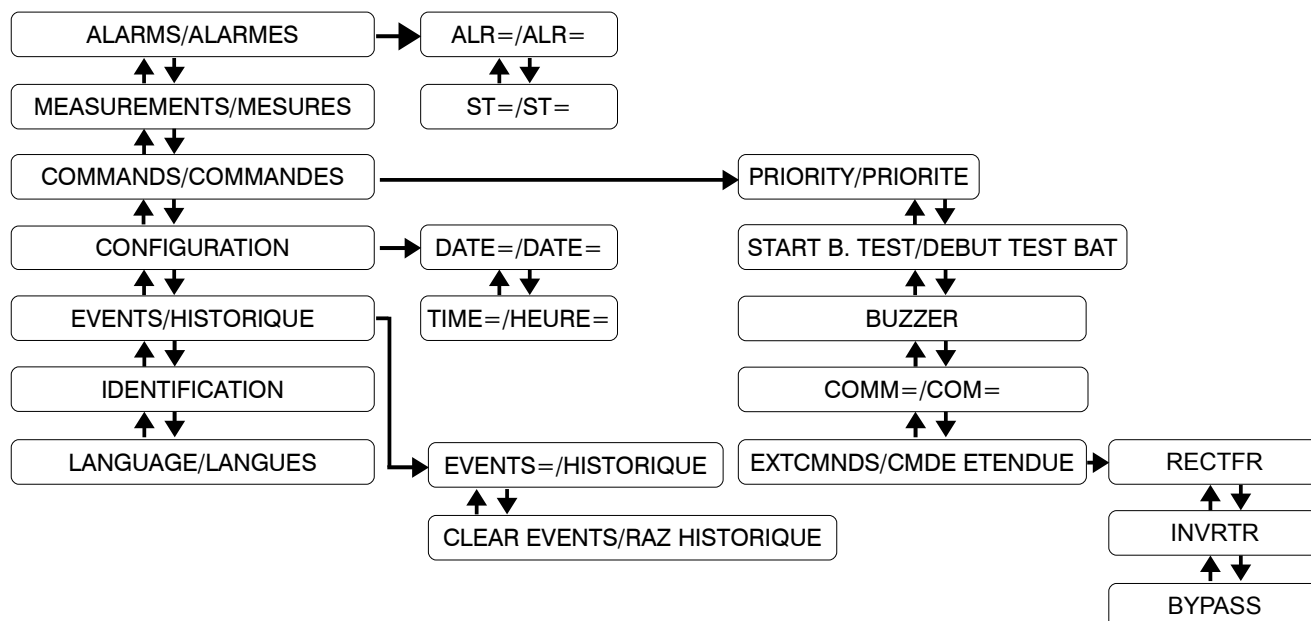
ALARMS/ALARMES

ALR=/ALR=

ST=/ST=

MEASUREMENTS/MESURES

COMMANDS/COMMANDES

PRIORITY/PRIORITE

START B. TEST/DEBUT TEST BAT

BUZZER

COMM=/COM=

EXTCMNDS/CMDE ETENDUE

RECTFR

INVRTR

BYPASS

CONFIGURATION

DATE=/DATE=

TIME=/HEURE=

EVENTS/HISTORIQUE

EVENTS=/HISTORIQUE

CLEAR EVENTS/RAZ HISTORIQUE

IDENTIFICATION

LANGUAGE/LANGUES